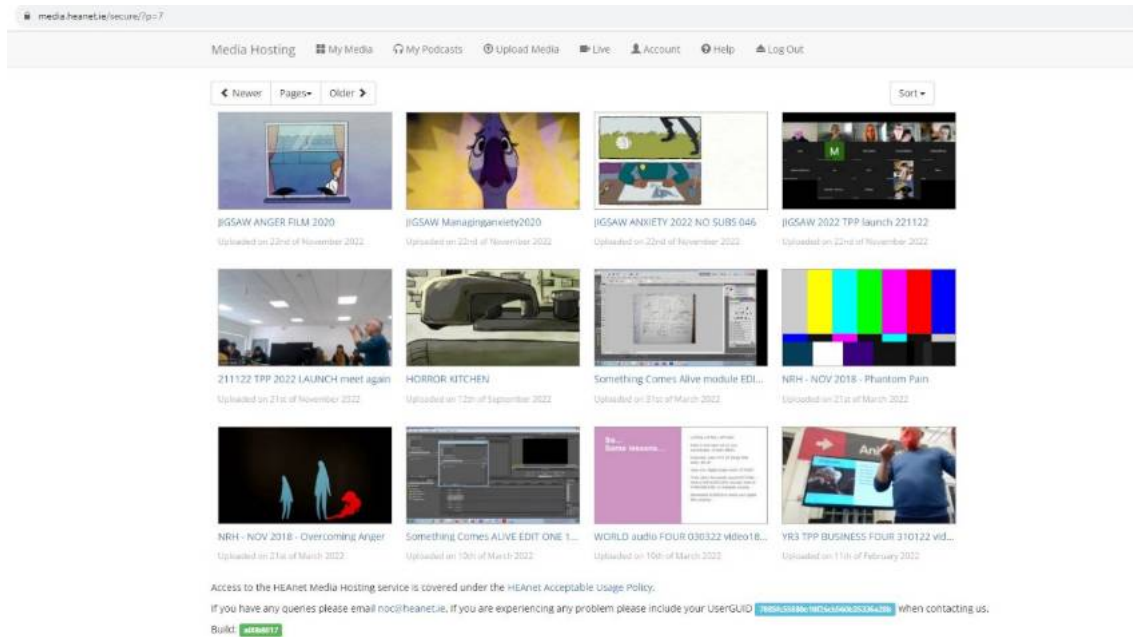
media.heanet.ie/secure/?p=7

Media Hosting My Media My Podcasts Upload Media Live Account Help Log Out

Newer Pages Older

Sort

JIGSAW ANGER FILM 2020
Uploaded on 22nd of November 2022

JIGSAW Managinganxiety2020
Uploaded on 22nd of November 2022

JIGSAW ANXIETY 2022 NO SUBS 046
Uploaded on 22nd of November 2022

JIGSAW 2022 TPP launch 221122
Uploaded on 22nd of November 2022

211122 TPP 2022 LAUNCH meet again
Uploaded on 21st of November 2022

HORROR KITCHEN
Uploaded on 12th of September 2022

Something Comes Alive module EDI...
Uploaded on 31st of March 2022

NRH - NOV 2018 - Phantom Pain
Uploaded on 21st of March 2022

NRH - NOV 2018 - Overcoming Anger
Uploaded on 21st of March 2022

Something Comes ALIVE EDIT ONE 1...
Uploaded on 10th of March 2022

WORLD audio FOUR 030322 video18...
Uploaded on 10th of March 2022

YR3 TPP BUSINESS FOUR 310122 vid...
Uploaded on 11th of February 2022

Access to the HEAnet Media Hosting service is covered under the HEAnet Acceptable Usage Policy.

If you have any queries please email noc@heanet.ie. If you are experiencing any problem please include your UserGUID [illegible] when contacting us.

Build: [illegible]